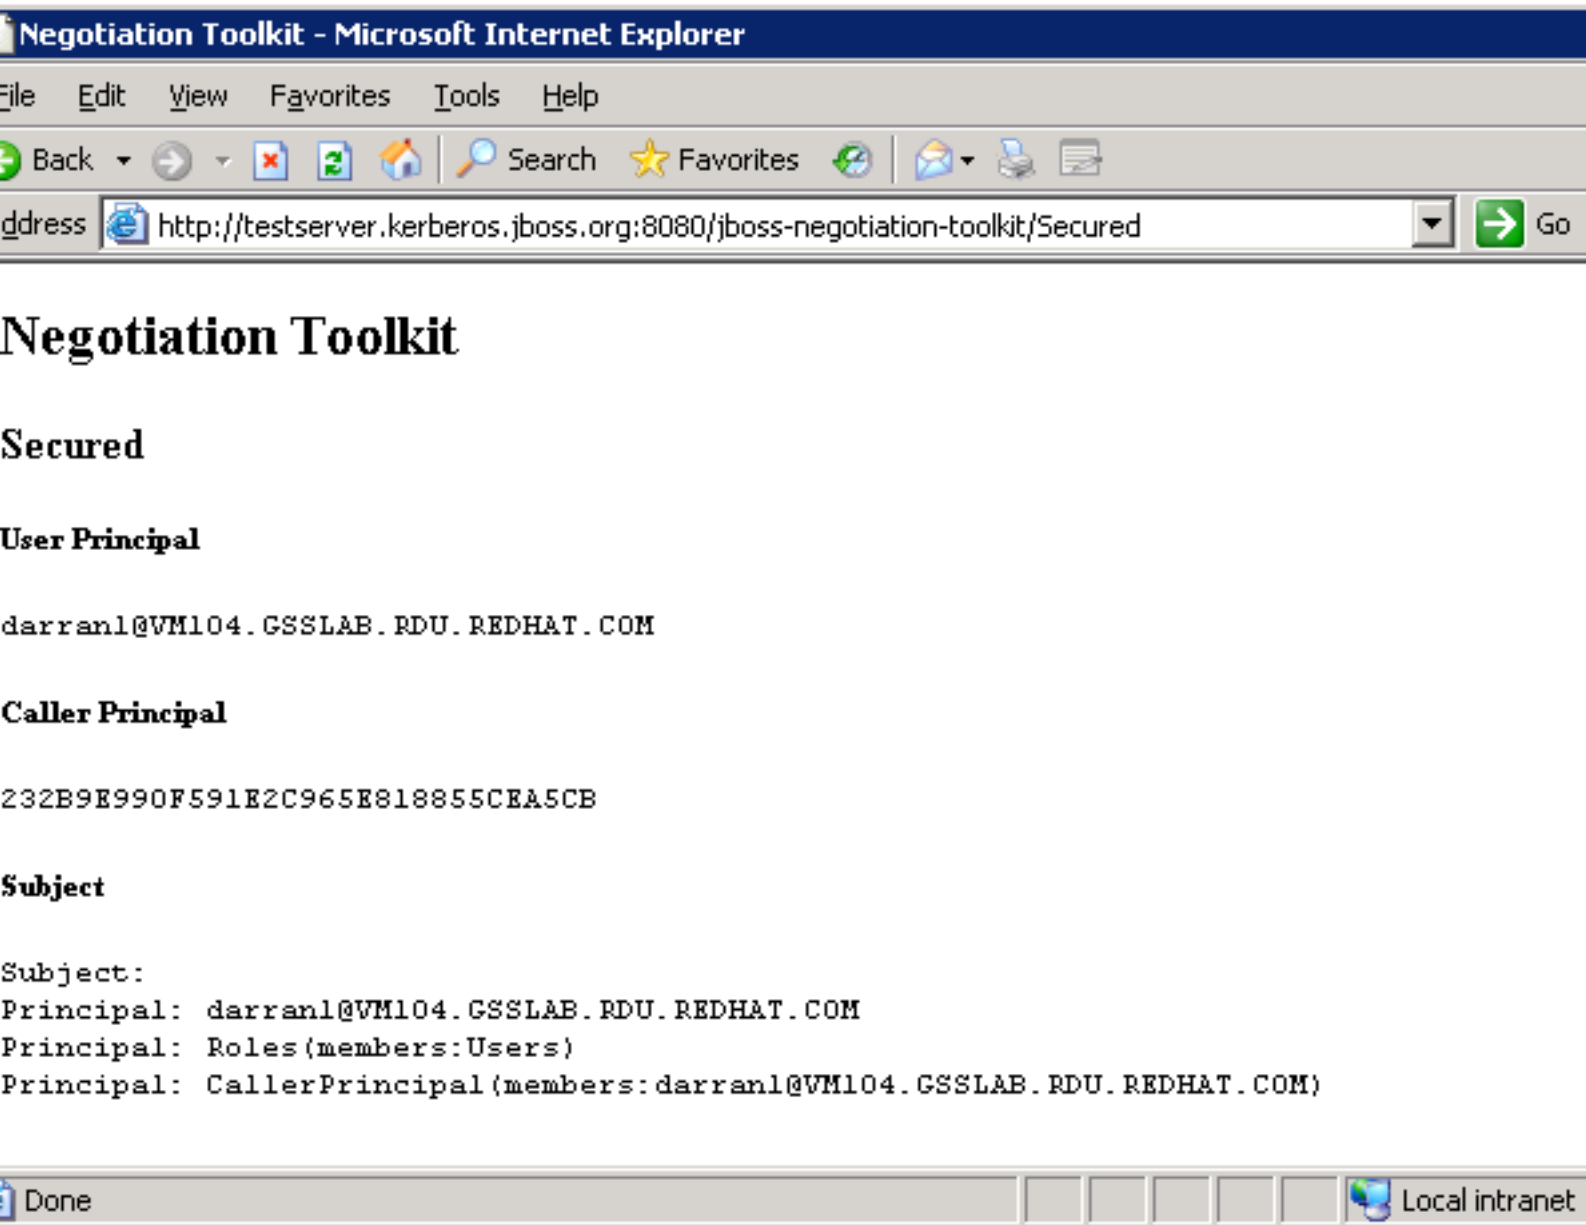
Negotiation Toolkit - Microsoft Internet Explorer

ile Edit View Favorites Tools Help

Back Search Favorites

ddress http://testserver.kerberos.jboss.org:8080/jboss-negotiation-toolkit/Secured Go

Negotiation Toolkit

Secured

User Principal

darranl@VM104.GSSLAB.RDU.REDHAT.COM

Caller Principal

232B9E990F591E2C965E818855CEA5CB

Subject

Subject:
Principal: darranl@VM104.GSSLAB.RDU.REDHAT.COM
Principal: Roles(members:Users)
Principal: CallerPrincipal(members:darranl@VM104.GSSLAB.RDU.REDHAT.COM)

Done Local intranet